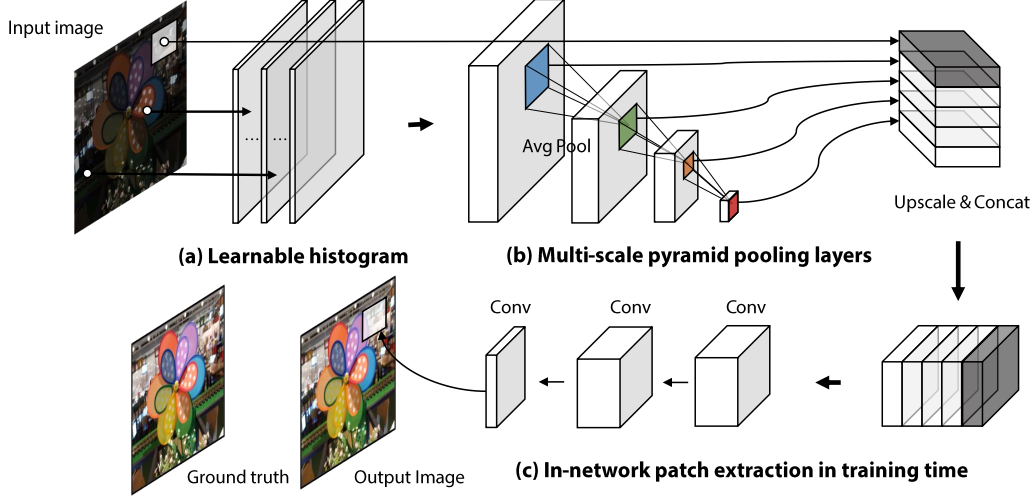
Input image

Avg Pool

Upscale & Concat

(a) Learnable histogram

(b) Multi-scale pyramid pooling layers

Conv

Conv

Conv

Ground truth

Output Image

(c) In-network patch extraction in training time